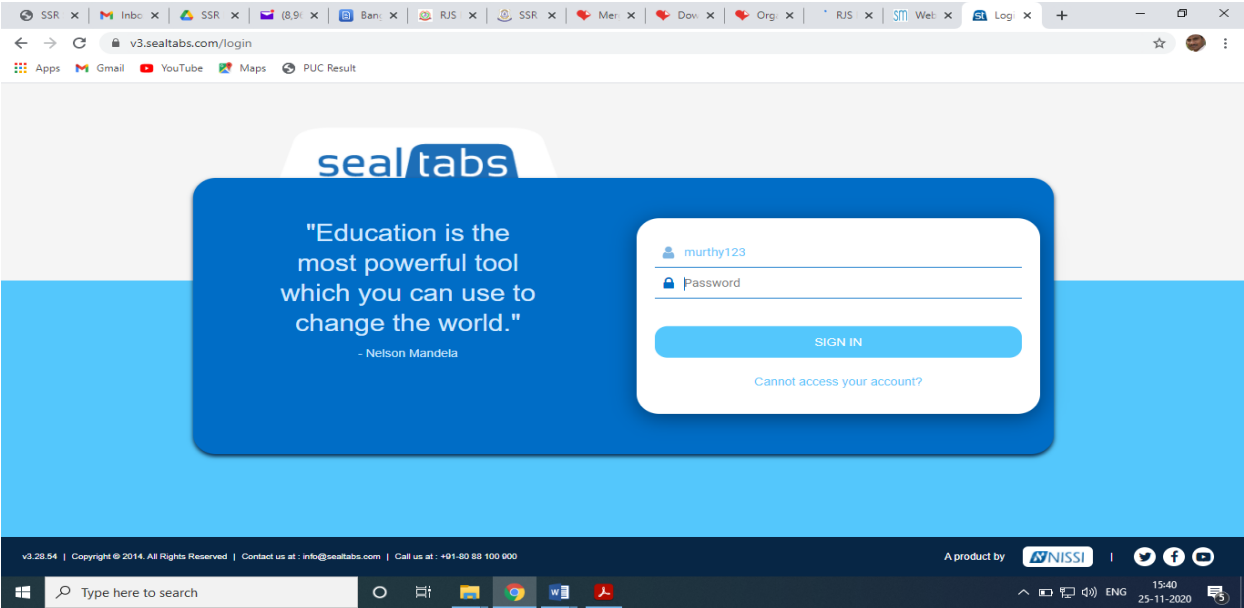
SSR | Inbo | SSR | (8,9C | Ban | RJS | SSR | Mer | Dow | Org | RJS | Web | Logi

v3.sealtabs.com/login

Apps Gmail YouTube Maps PUC Result

seal tabs

"Education is the most powerful tool which you can use to change the world."

- Nelson Mandela

murthy123

Password

SIGN IN

Cannot access your account?

v3.28.54 | Copyright © 2014. All Rights Reserved | Contact us at : info@sealtabs.com | Call us at : +91-80 88 100 900

A product by NISSI

Type here to search

ENG 15:40 25-11-2020